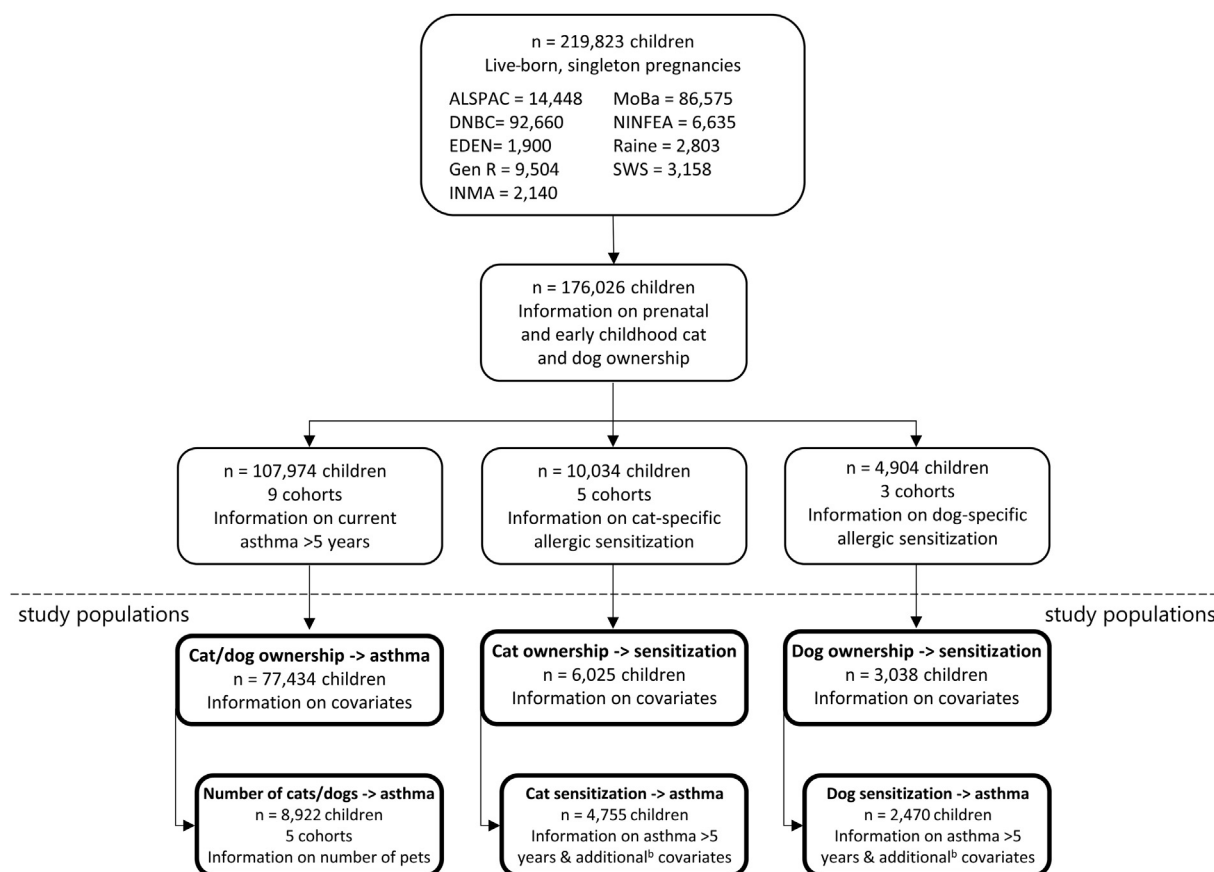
n = 219,823 children
Live-born, singleton pregnancies

ALSPAC = 14,448
DNBC= 92,660
EDEN= 1,900
Gen R = 9,504
INMA = 2,140
MoBa = 86,575
NINFEA = 6,635
Raine = 2,803
SWS = 3,158

n = 176,026 children
Information on prenatal and early childhood cat and dog ownership

n = 107,974 children
9 cohorts
Information on current asthma >5 years

n = 10,034 children
5 cohorts
Information on cat-specific allergic sensitization

n = 4,904 children
3 cohorts
Information on dog-specific allergic sensitization

study populations

study populations

Cat/dog ownership -> asthma
n = 77,434 children
Information on covariates

Cat ownership -> sensitization
n = 6,025 children
Information on covariates

Dog ownership -> sensitization
n = 3,038 children
Information on covariates

Number of cats/dogs -> asthma
n = 8,922 children
5 cohorts
Information on number of pets

Cat sensitization -> asthma
n = 4,755 children
Information on asthma >5 years & additional$^b$ covariates

Dog sensitization -> asthma
n = 2,470 children
Information on asthma >5 years & additional$^b$ covariates